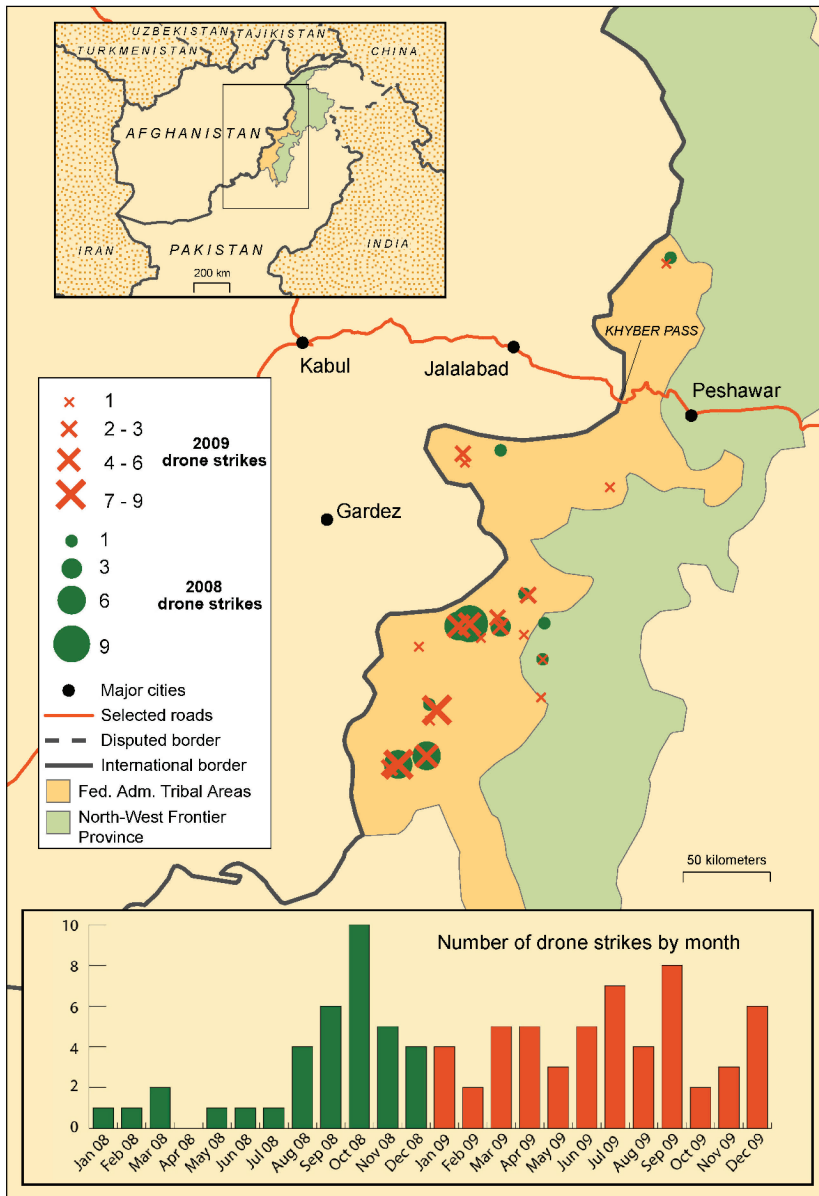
UZBEKISTAN TAJIKISTAN
TURKMENISTAN
CHINA
AFGHANISTAN
IRAN
PAKISTAN
INDIA
200 km

Kabul
Jalalabad
KHYBER PASS
Peshawar
Gardez

1
2 - 3
4 - 6
7 - 9
2009 drone strikes

1
3
6
9
2008 drone strikes

Major cities
Selected roads
Disputed border
International border
Fed. Adm. Tribal Areas
North-West Frontier Province

50 kilometers

Number of drone strikes by month

10
8
6
4
2
0

Jan 08, Feb 08, Mar 08, Apr 08, May 08, Jun 08, Jul 08, Aug 08, Sep 08, Oct 08, Nov 08, Dec 08, Jan 09, Feb 09, Mar 09, Apr 09, May 09, Jun 09, Jul 09, Aug 09, Sep 09, Oct 09, Nov 09, Dec 09